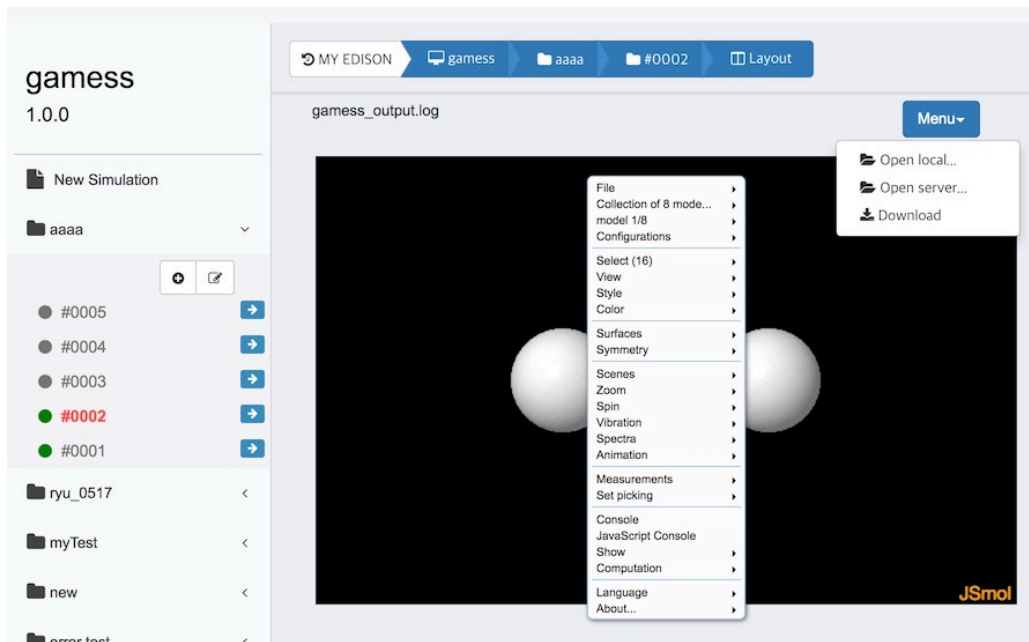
gamess
1.0.0

New Simulation

aaaa

#0005
#0004
#0003
#0002
#0001

ryu_0517

myTest

new

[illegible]

MY EDISON | gamess | aaaa | #0002 | Layout

gamess_output.log

Menu

Open local...
Open server...
Download

File
Collection of 8 mode...
model 1/8
Configurations
Select (16)
View
Style
Color
Surfaces
Symmetry
Scenes
Zoom
Spin
Vibration
Spectra
Animation
Measurements
Set picking
Console
JavaScript Console
Show
Computation
Language
About...

JSmol